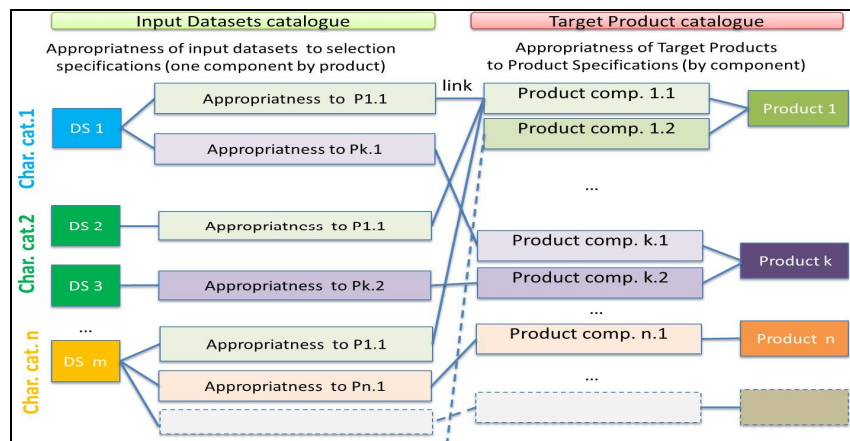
Input Datasets catalogue

Target Product catalogue

Appropriatness of input datasets to selection specifications (one component by product)

Appropriatness of Target Products to Product Specifications (by component)

Char. cat.1

DS 1

Appropriatness to P1.1

link

Appropriatness to Pk.1

Product comp. 1.1

Product comp. 1.2

Product 1

...

Char. cat.2

DS 2

Appropriatness to P1.1

Product comp. k.1

Product k

DS 3

Appropriatness to Pk.2

Product comp. k.2

...

...

Char. cat. n

DS m

Appropriatness to P1.1

Product comp. n.1

Product n

Appropriatness to Pn.1

...